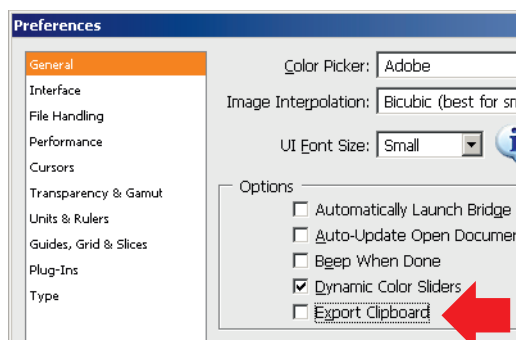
Preferences

General
Interface
File Handling
Performance
Cursors
Transparency & Gamut
Units & Rulers
Guides, Grid & Slices
Plug-Ins
Type

Color Picker: Adobe
Image Interpolation: Bicubic (best for sm
UI Font Size: Small

Options
Automatically Launch Bridge
Auto-Update Open Documer
Beep When Done
Dynamic Color Sliders
Export Clipboard